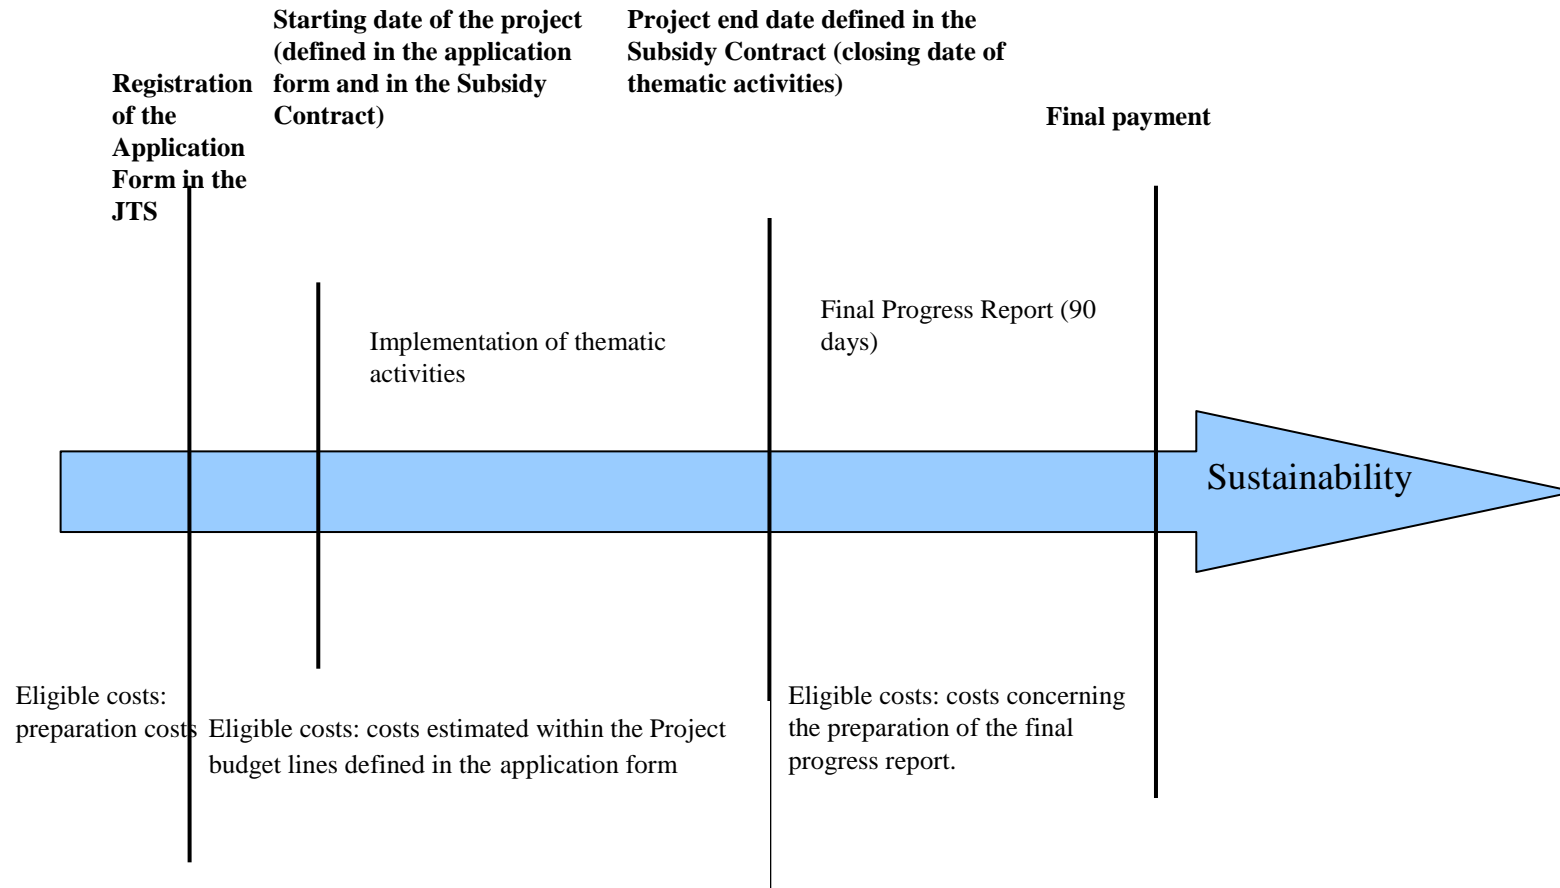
Registration of the Application Form in the JTS

Starting date of the project (defined in the application form and in the Subsidy Contract)

Project end date defined in the Subsidy Contract (closing date of thematic activities)

Final payment

Implementation of thematic activities

Final Progress Report (90 days)

Sustainability

Eligible costs: preparation costs

Eligible costs: costs estimated within the Project budget lines defined in the application form

Eligible costs: costs concerning the preparation of the final progress report.